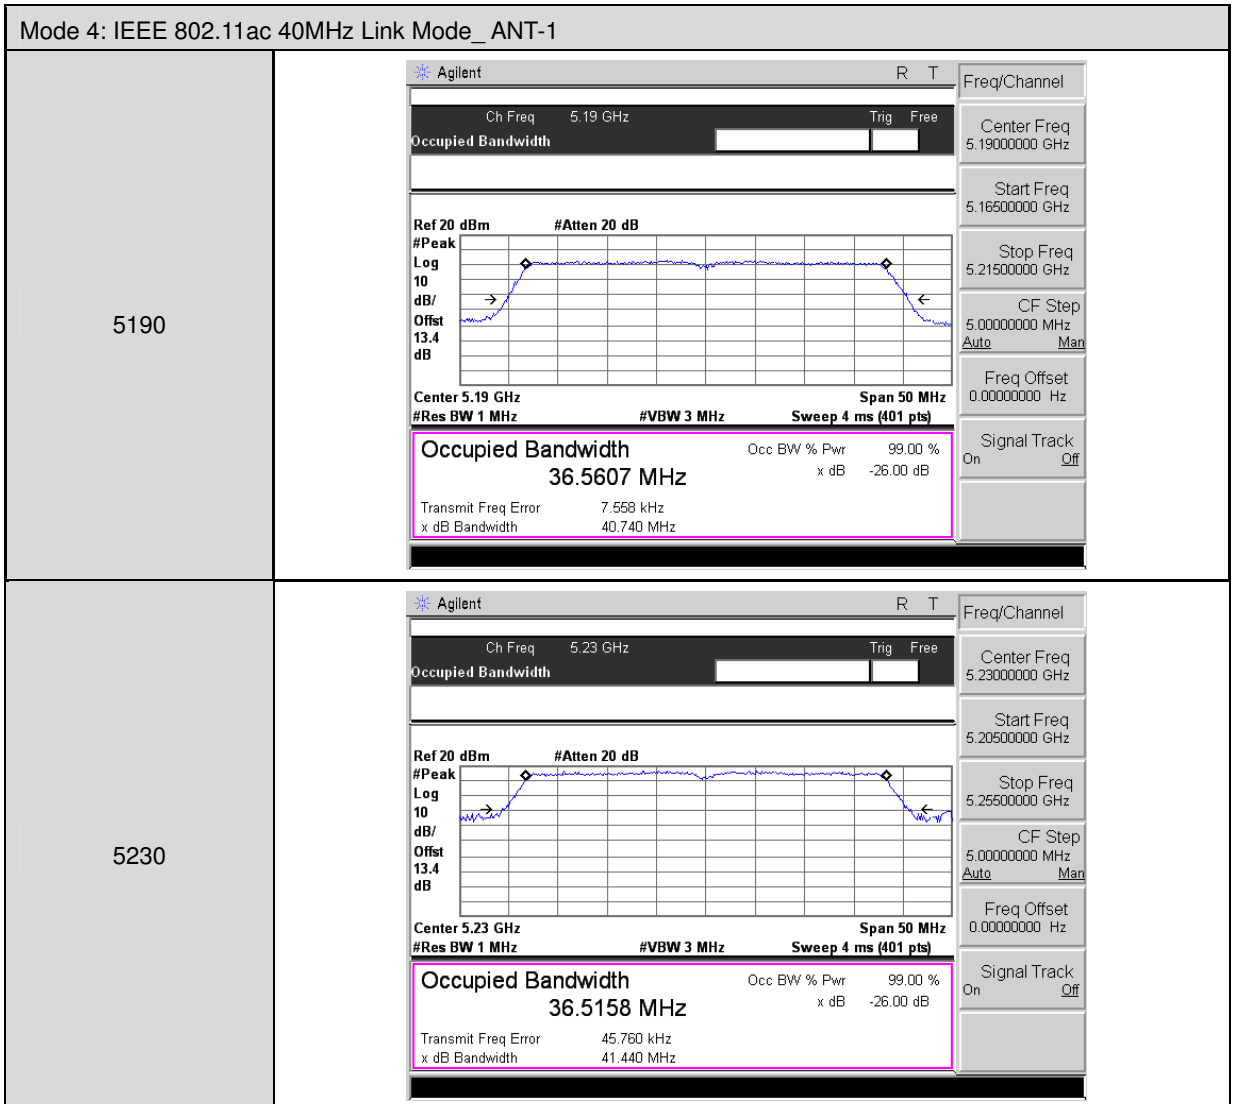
Mode 4: IEEE 802.11ac 40MHz Link Mode_ ANT-1

| | |
|---|---|
| 5190 | Agilent R T<br>Ch Freq 5.19 GHz Trig Free<br>Occupied Bandwidth<br>Ref 20 dBm #Atten 20 dB<br>#Peak Log 10 dB/ Offst 13.4 dB<br>Center 5.19 GHz Span 50 MHz<br>#Res BW 1 MHz #VBW 3 MHz Sweep 4 ms (401 pts)<br>Occupied Bandwidth 36.5607 MHz<br>Occ BW % Pwr 99.00 %<br>x dB -26.00 dB<br>Transmit Freq Error 7.558 kHz<br>x dB Bandwidth 40.740 MHz<br>Freq/Channel<br>Center Freq 5.19000000 GHz<br>Start Freq 5.16500000 GHz<br>Stop Freq 5.21500000 GHz<br>CF Step 5.00000000 MHz Auto Man<br>Freq Offset 0.00000000 Hz<br>Signal Track On Off |
| 5230 | Agilent R T<br>Ch Freq 5.23 GHz Trig Free<br>Occupied Bandwidth<br>Ref 20 dBm #Atten 20 dB<br>#Peak Log 10 dB/ Offst 13.4 dB<br>Center 5.23 GHz Span 50 MHz<br>#Res BW 1 MHz #VBW 3 MHz Sweep 4 ms (401 pts)<br>Occupied Bandwidth 36.5158 MHz<br>Occ BW % Pwr 99.00 %<br>x dB -26.00 dB<br>Transmit Freq Error 45.760 kHz<br>x dB Bandwidth 41.440 MHz<br>Freq/Channel<br>Center Freq 5.23000000 GHz<br>Start Freq 5.20500000 GHz<br>Stop Freq 5.25500000 GHz<br>CF Step 5.00000000 MHz Auto Man<br>Freq Offset 0.00000000 Hz<br>Signal Track On Off |